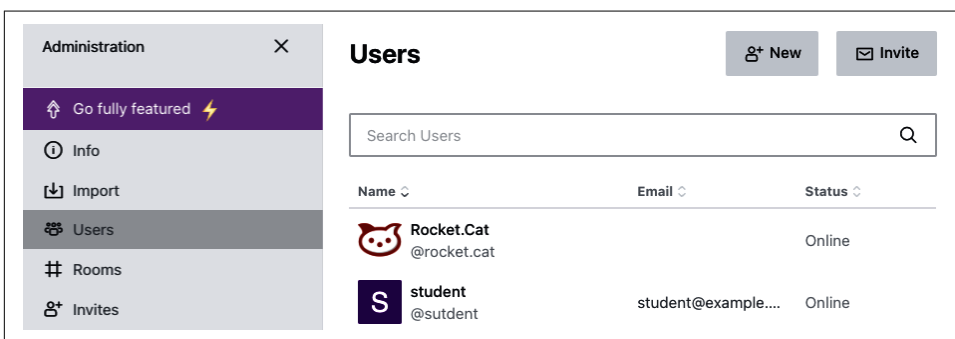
Administration

Go fully featured

Info

Import

Users

Rooms

Invites

Users

New

Invite

Search Users

| Name | Email | Status |
|---|---|---|
| Rocket.Cat @rocket.cat | | Online |
| S student @sutdent | student@example.... | Online |